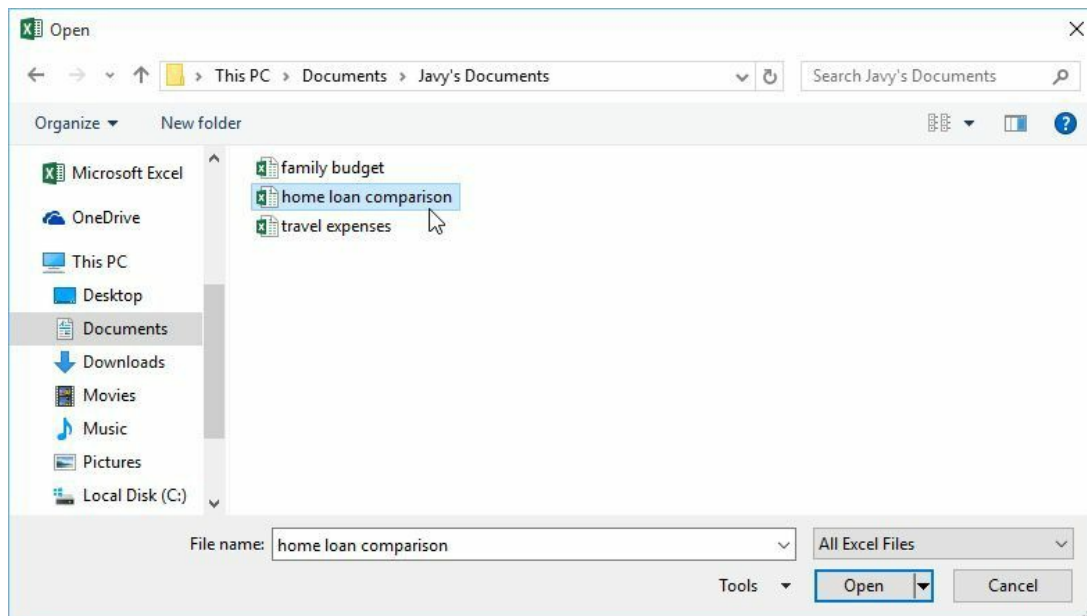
Open

This PC > Documents > Javy's Documents

Search Javy's Documents

Organize ▾ New folder

Microsoft Excel
OneDrive
This PC
Desktop
Documents
Downloads
Movies
Music
Pictures
Local Disk (C:)

family budget
home loan comparison
travel expenses

File name: home loan comparison

All Excel Files

Tools ▾

Open

Cancel